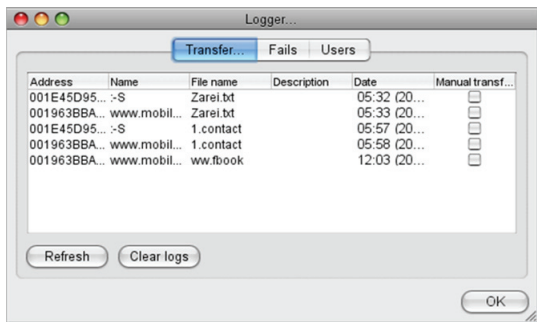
Logger...

Transfer... | Fails | Users

| Address | Name | File name | Description | Date | Manual transf... |
|---|---|---|---|---|---|
| 001E45D95... | :-S | Zarei.txt | | 05:32 (20... | |
| 001963BBA... | www.mobil... | Zarei.txt | | 05:33 (20... | |
| 001E45D95... | :-S | 1.contact | | 05:57 (20... | |
| 001963BBA... | www.mobil... | 1.contact | | 05:58 (20... | |
| 001963BBA... | www.mobil... | ww.fbook | | 12:03 (20... | |

Refresh
Clear logs

OK